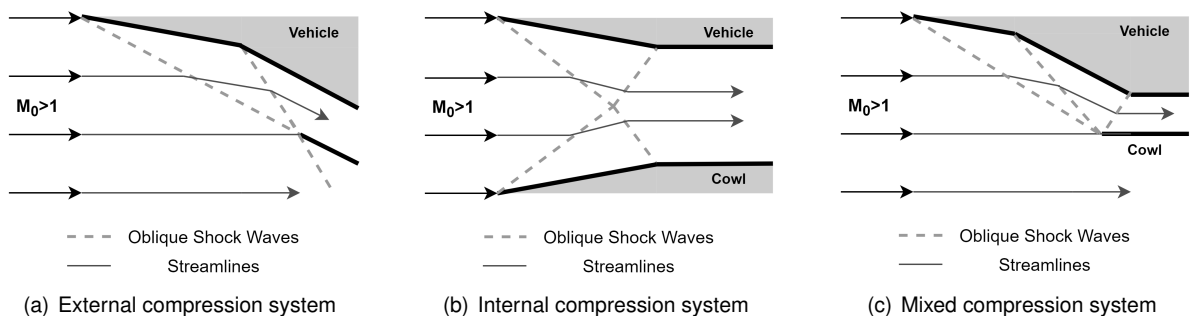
Vehicle

$M_0>1$

Oblique Shock Waves

Streamlines

(a) External compression system

Vehicle

$M_0>1$

Cowl

Oblique Shock Waves

Streamlines

(b) Internal compression system

Vehicle

$M_0>1$

Cowl

Oblique Shock Waves

Streamlines

(c) Mixed compression system